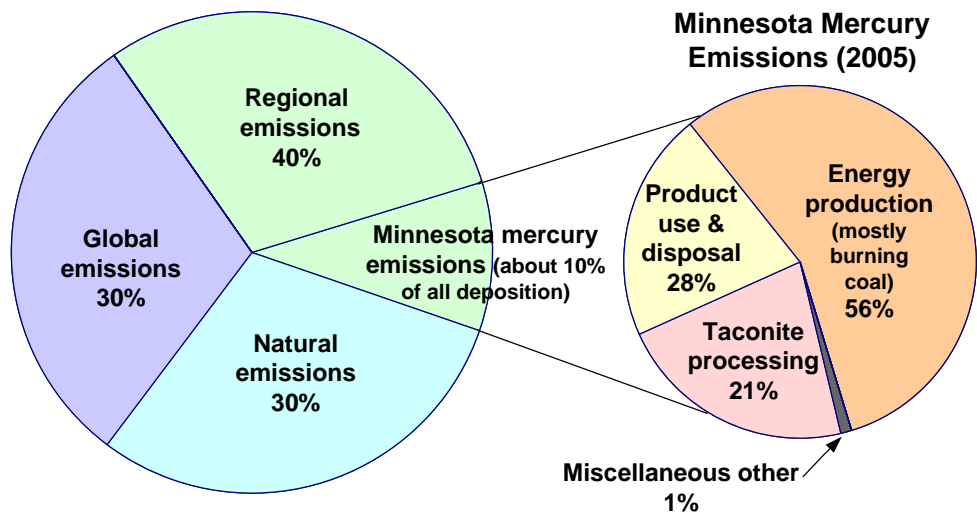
Minnesota Mercury Emissions (2005)

Regional emissions 40%

Global emissions 30%

Minnesota mercury emissions (about 10% of all deposition)

Natural emissions 30%

Product use & disposal 28%

Energy production (mostly burning coal) 56%

Taconite processing 21%

Miscellaneous other 1%